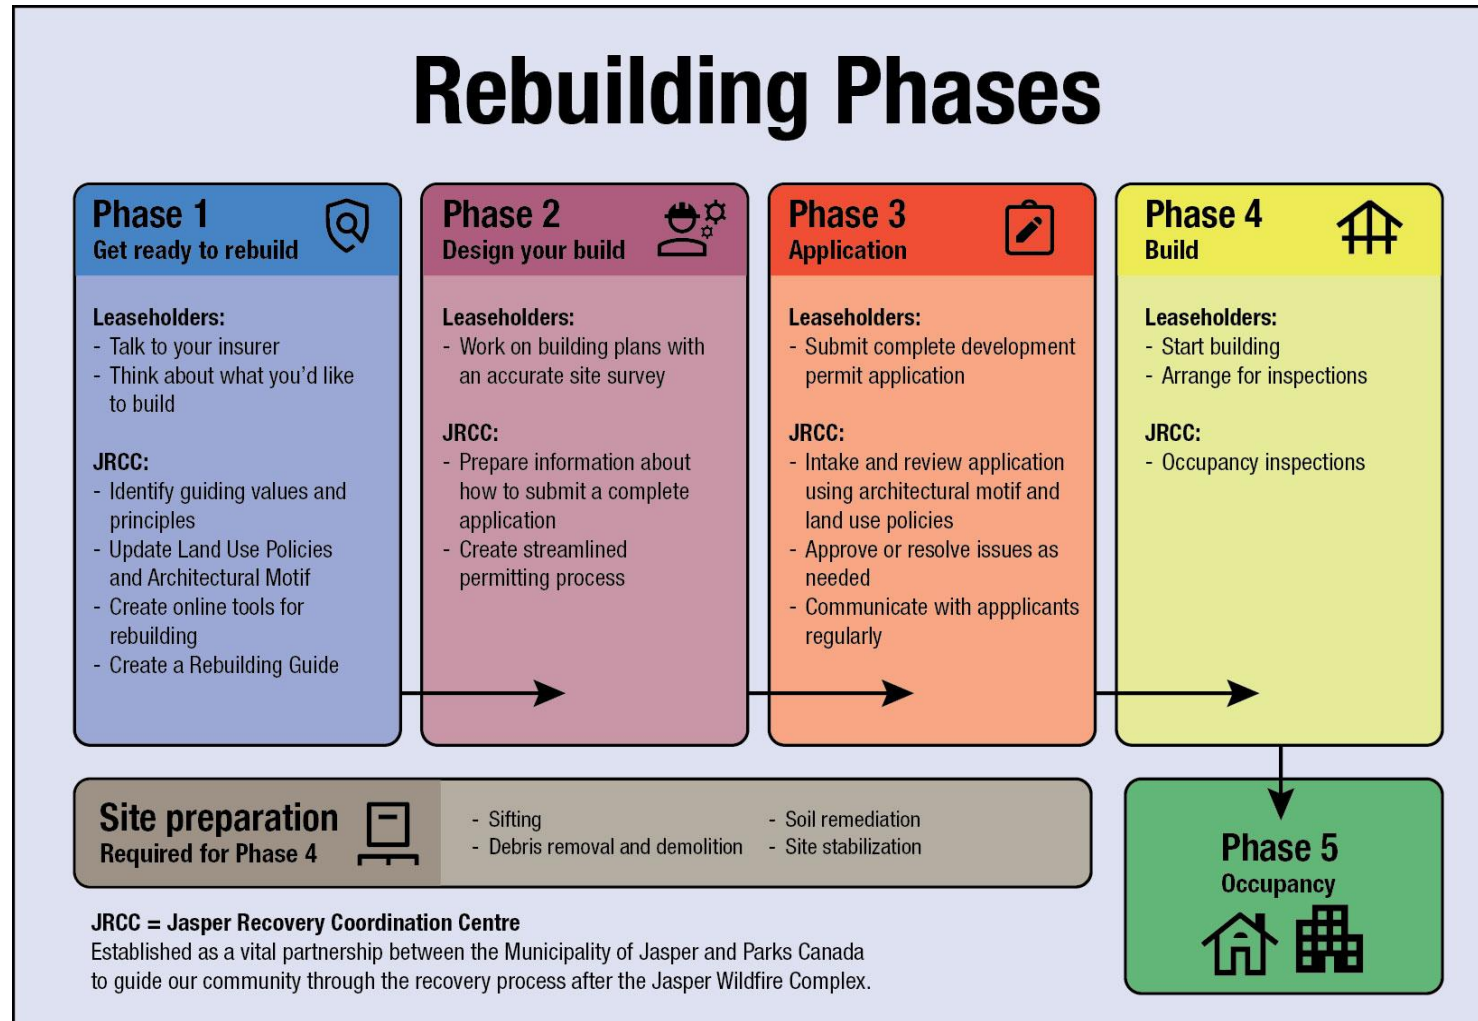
Rebuilding Phases

Phase 1
Get ready to rebuild

Leaseholders:
- Talk to your insurer
- Think about what you'd like to build

JRCC:
- Identify guiding values and principles
- Update Land Use Policies and Architectural Motif
- Create online tools for rebuilding
- Create a Rebuilding Guide

Phase 2
Design your build

Leaseholders:
- Work on building plans with an accurate site survey

JRCC:
- Prepare information about how to submit a complete application
- Create streamlined permitting process

Phase 3
Application

Leaseholders:
- Submit complete development permit application

JRCC:
- Intake and review application using architectural motif and land use policies
- Approve or resolve issues as needed
- Communicate with appplicants regularly

Phase 4
Build

Leaseholders:
- Start building
- Arrange for inspections

JRCC:
- Occupancy inspections

Site preparation
Required for Phase 4

- Sifting
- Debris removal and demolition
- Soil remediation
- Site stabilization

Phase 5
Occupancy

JRCC = Jasper Recovery Coordination Centre
Established as a vital partnership between the Municipality of Jasper and Parks Canada to guide our community through the recovery process after the Jasper Wildfire Complex.